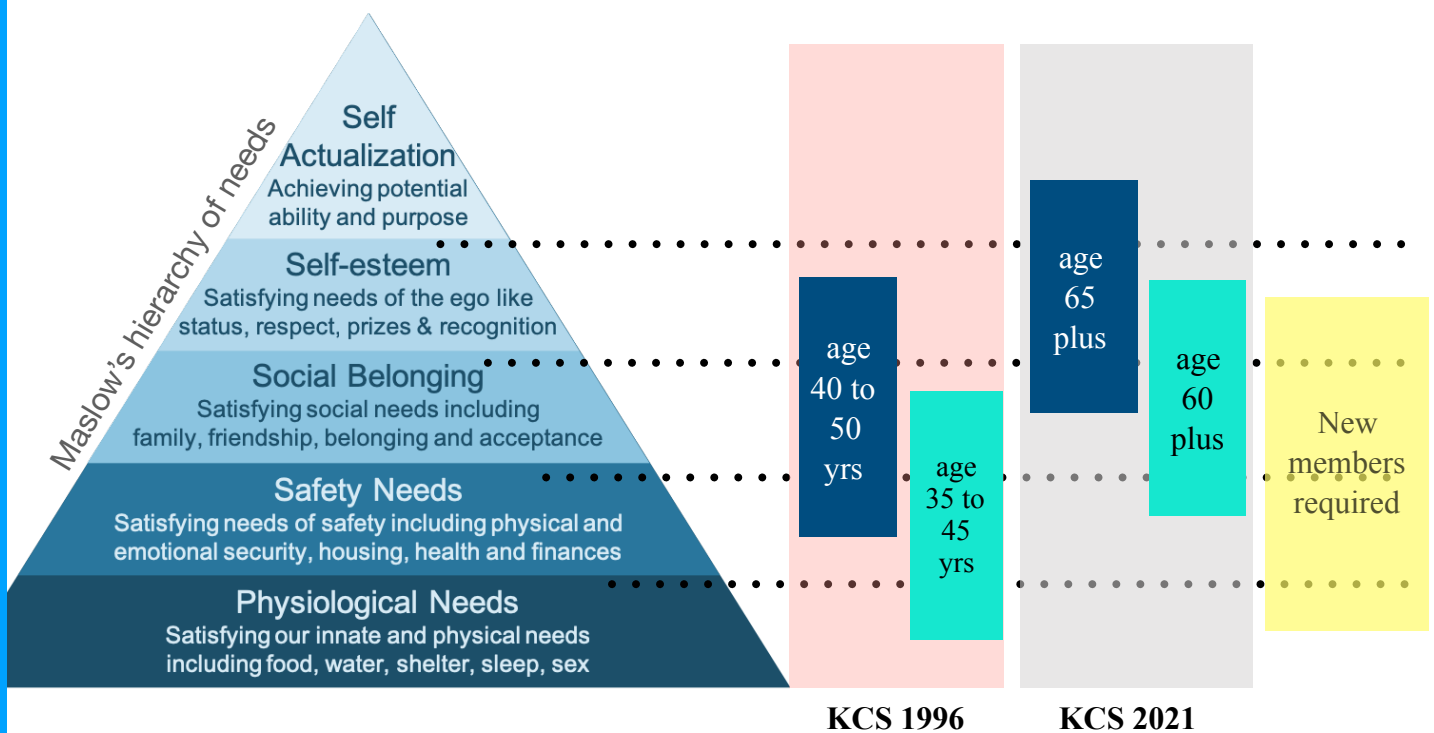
Maslow's hierarchy of needs

Self Actualization
Achieving potential ability and purpose

Self-esteem
Satisfying needs of the ego like status, respect, prizes & recognition

Social Belonging
Satisfying social needs including family, friendship, belonging and acceptance

Safety Needs
Satisfying needs of safety including physical and emotional security, housing, health and finances

Physiological Needs
Satisfying our innate and physical needs including food, water, shelter, sleep, sex

age 40 to 50 yrs

age 35 to 45 yrs

age 65 plus

age 60 plus

New members required

KCS 1996

KCS 2021